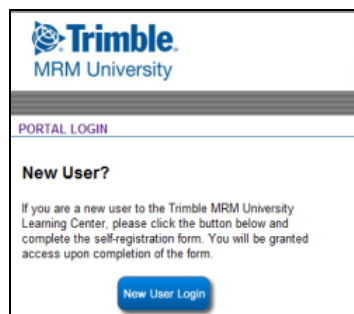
Trimble.
MRM University

PORTAL LOGIN

New User?

If you are a new user to the Trimble MRM University Learning Center, please click the button below and complete the self-registration form. You will be granted access upon completion of the form.

New User Login